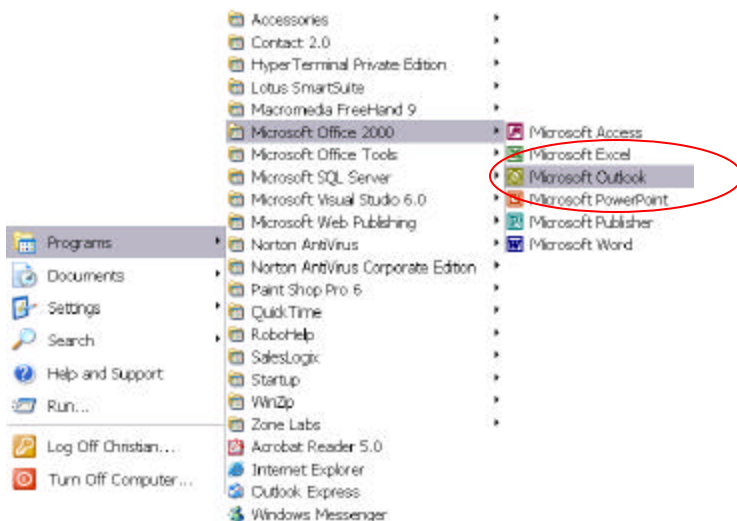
Accessories
Contact 2.0
HyperTerminal Private Edition
Lotus SmartSuite
Macromedia FreeHand 9
Microsoft Office 2000
Microsoft Office Tools
Microsoft SQL Server
Microsoft Visual Studio 6.0
Microsoft Web Publishing
Norton AntiVirus
Norton AntiVirus Corporate Edition
Paint Shop Pro 6
QuickTime
RoboHelp
SalesLogix
Startup
WinZip
Zone Labs
Acrobat Reader 5.0
Internet Explorer
Outlook Express
Windows Messenger

Microsoft Access
Microsoft Excel
Microsoft Outlook
Microsoft PowerPoint
Microsoft Publisher
Microsoft Word

Programs
Documents
Settings
Search
Help and Support
Run...
Log Off Christian...
Turn Off Computer...